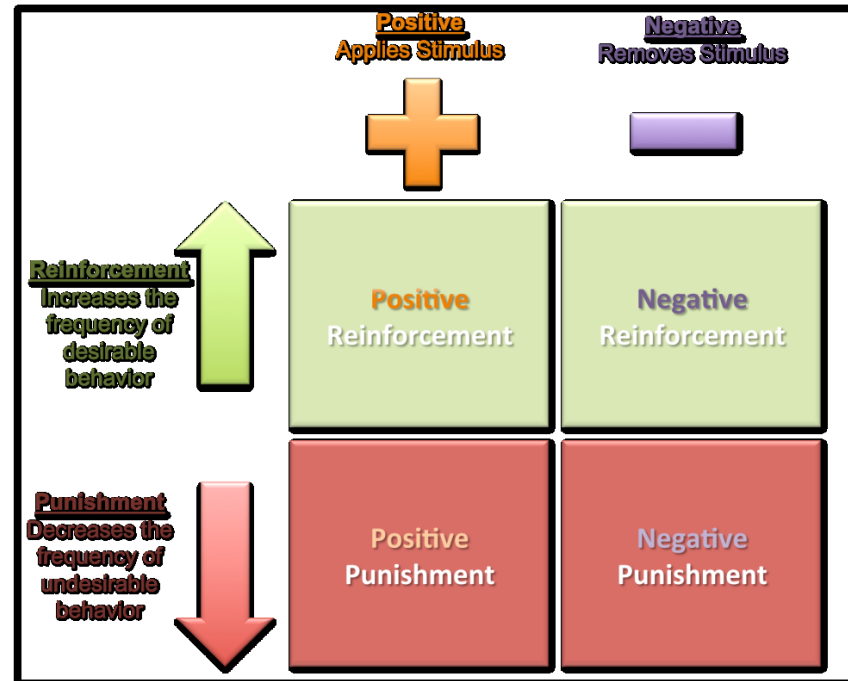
Positive
Applies Stimulus

Negative
Removes Stimulus

Reinforcement
Increases the frequency of desirable behavior

| Positive Reinforcement | Negative Reinforcement |
|---|---|
| Positive Punishment | Negative Punishment |

Punishment
Decreases the frequency of undesirable behavior